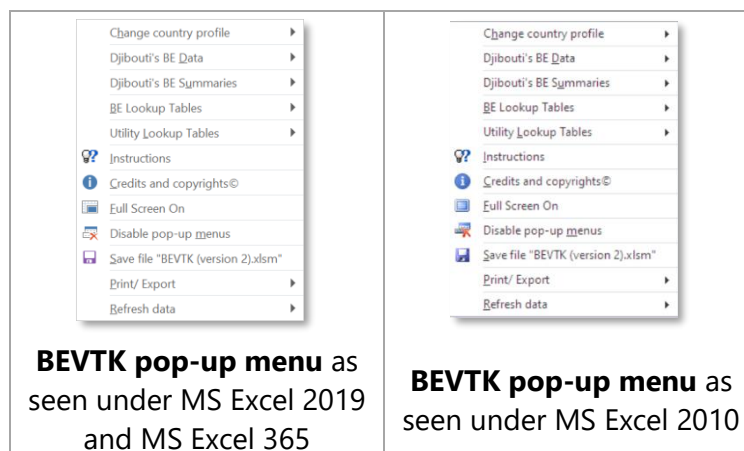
| Change country profile<br>Djibouti's BE Data<br>Djibouti's BE Summaries<br>BE Lookup Tables<br>Utility Lookup Tables<br>Instructions<br>Credits and copyrights©<br>Full Screen On<br>Disable pop-up menus<br>Save file "BEVTK (version 2).xlsm"<br>Print/ Export<br>Refresh data | Change country profile<br>Djibouti's BE Data<br>Djibouti's BE Summaries<br>BE Lookup Tables<br>Utility Lookup Tables<br>Instructions<br>Credits and copyrights©<br>Full Screen On<br>Disable pop-up menus<br>Save file "BEVTK (version 2).xlsm"<br>Print/ Export<br>Refresh data |
|---|---|
| **BEVTK pop-up menu** as seen under MS Excel 2019 and MS Excel 365 | **BEVTK pop-up menu** as seen under MS Excel 2010 |